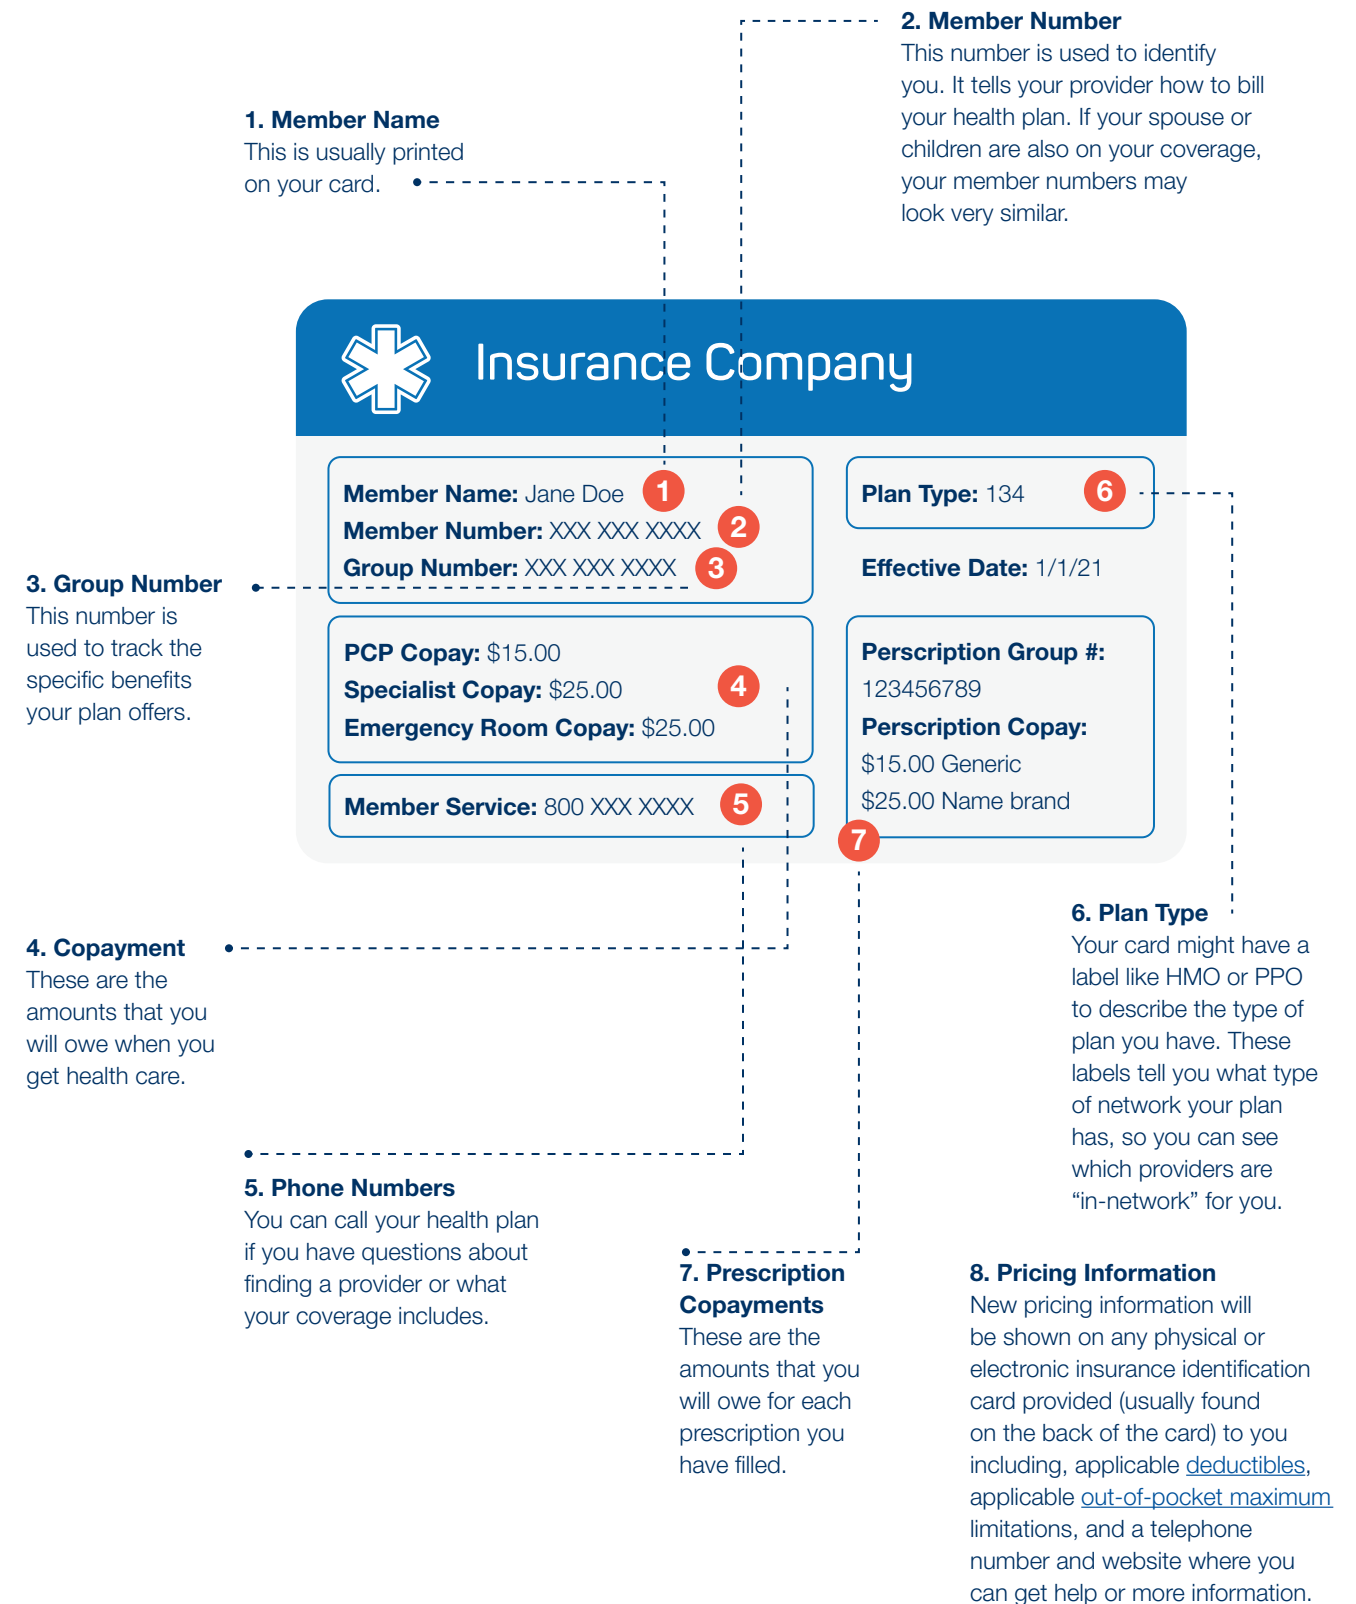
2. Member Number
This number is used to identify you. It tells your provider how to bill your health plan. If your spouse or children are also on your coverage, your member numbers may look very similar.

1. Member Name
This is usually printed on your card.

Insurance Company

Member Name: Jane Doe 1
Member Number: XXX XXX XXXX 2
Group Number: XXX XXX XXXX 3

Plan Type: 134 6

Effective Date: 1/1/21

PCP Copay: $15.00
Specialist Copay: $25.00 4
Emergency Room Copay: $25.00

Perscription Group #: 123456789
Perscription Copay: $15.00 Generic
$25.00 Name brand

Member Service: 800 XXX XXXX 5

7

3. Group Number
This number is used to track the specific benefits your plan offers.

4. Copayment
These are the amounts that you will owe when you get health care.

6. Plan Type
Your card might have a label like HMO or PPO to describe the type of plan you have. These labels tell you what type of network your plan has, so you can see which providers are “in-network” for you.

5. Phone Numbers
You can call your health plan if you have questions about finding a provider or what your coverage includes.

7. Prescription Copayments
These are the amounts that you will owe for each prescription you have filled.

8. Pricing Information
New pricing information will be shown on any physical or electronic insurance identification card provided (usually found on the back of the card) to you including, applicable deductibles, applicable out-of-pocket maximum limitations, and a telephone number and website where you can get help or more information.